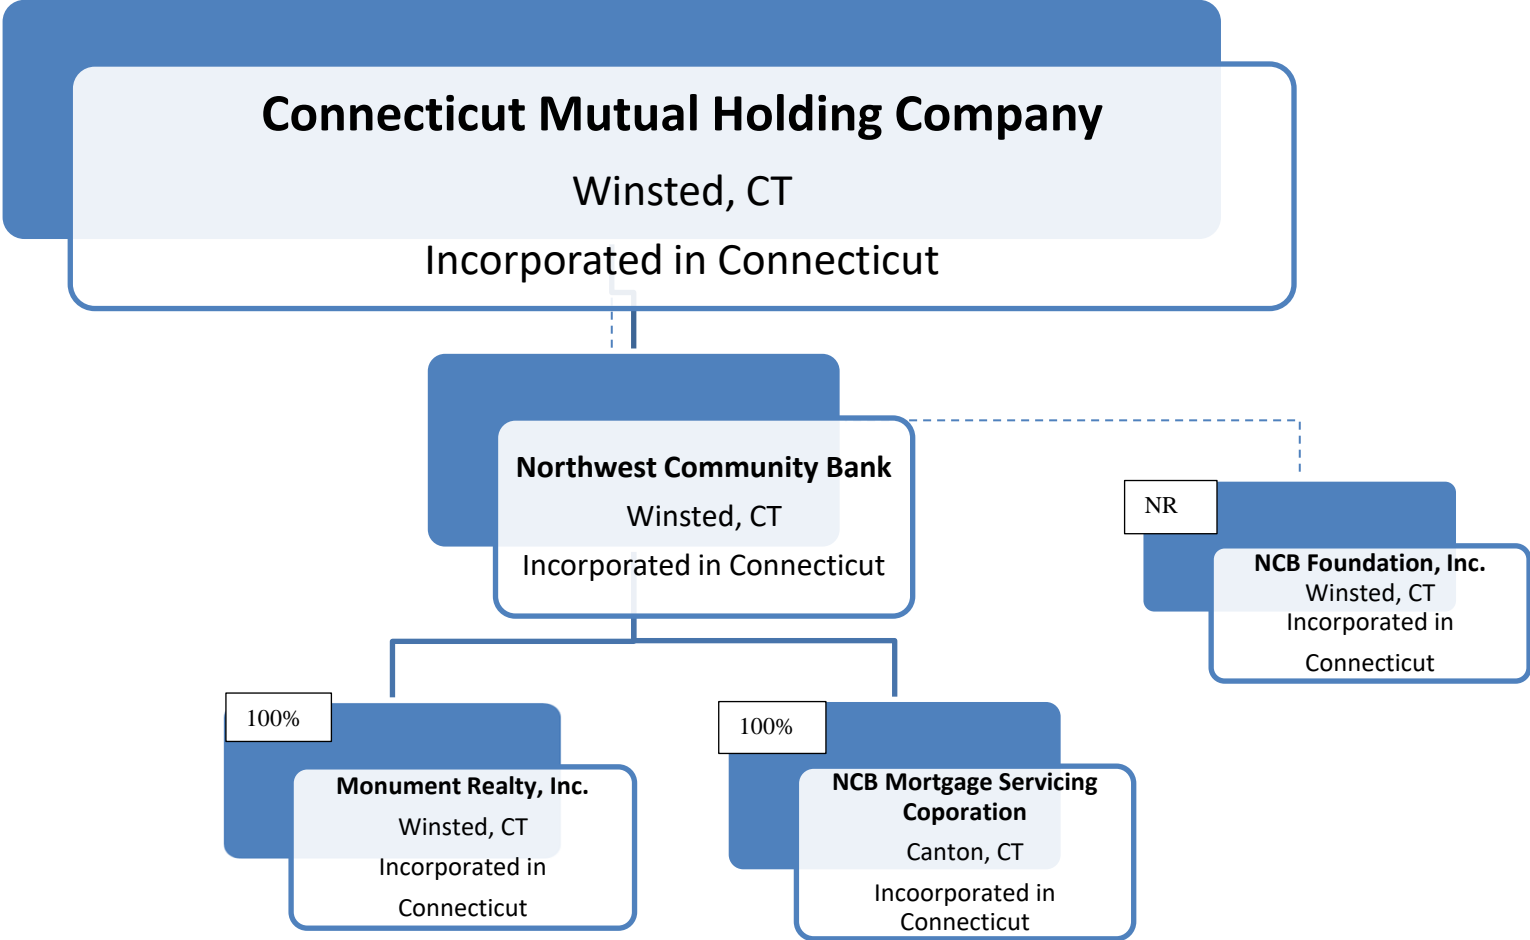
Connecticut Mutual Holding Company

Winsted, CT

Incorporated in Connecticut

Northwest Community Bank

Winsted, CT

Incorporated in Connecticut

NR

NCB Foundation, Inc.

Winsted, CT

Incorporated in Connecticut

100%

Monument Realty, Inc.

Winsted, CT

Incorporated in Connecticut

100%

NCB Mortgage Servicing Coporation

Canton, CT

Incoorporated in Connecticut